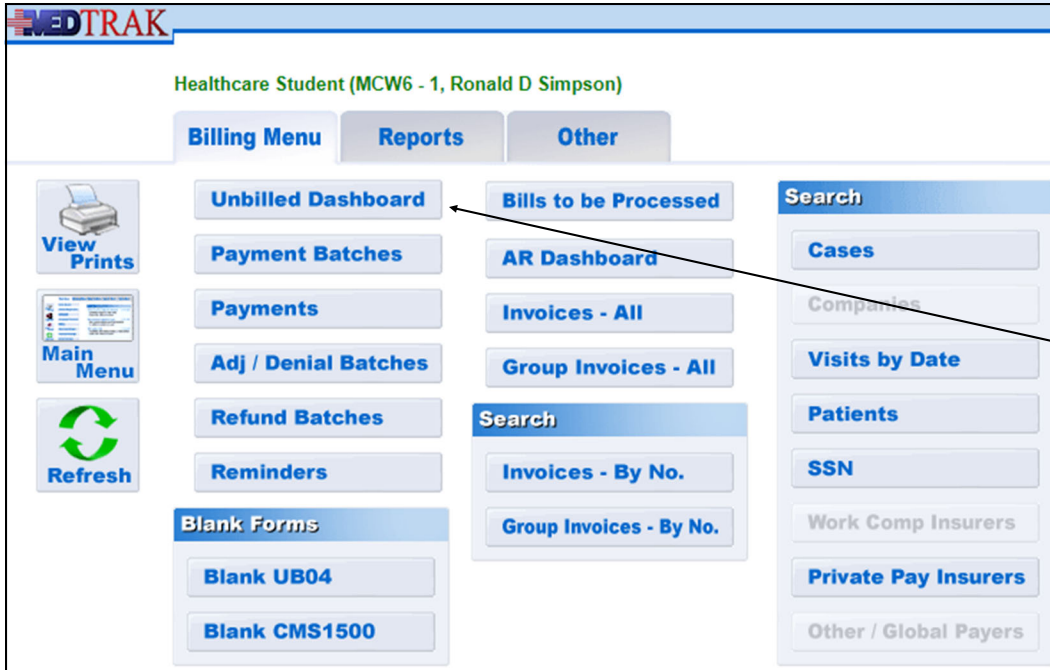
MEDTRAK

Healthcare Student (MCW6 - 1, Ronald D Simpson)

Billing Menu
Reports
Other

View Prints
Main Menu
Refresh

Unbilled Dashboard
Payment Batches
Payments
Adj / Denial Batches
Refund Batches
Reminders

Blank Forms
Blank UB04
Blank CMS1500

Bills to be Processed
AR Dashboard
Invoices - All
Group Invoices - All

Search
Invoices - By No.
Group Invoices - By No.

Search
Cases
Companies
Visits by Date
Patients
SSN
Work Comp Insurers
Private Pay Insurers
Other / Global Payers